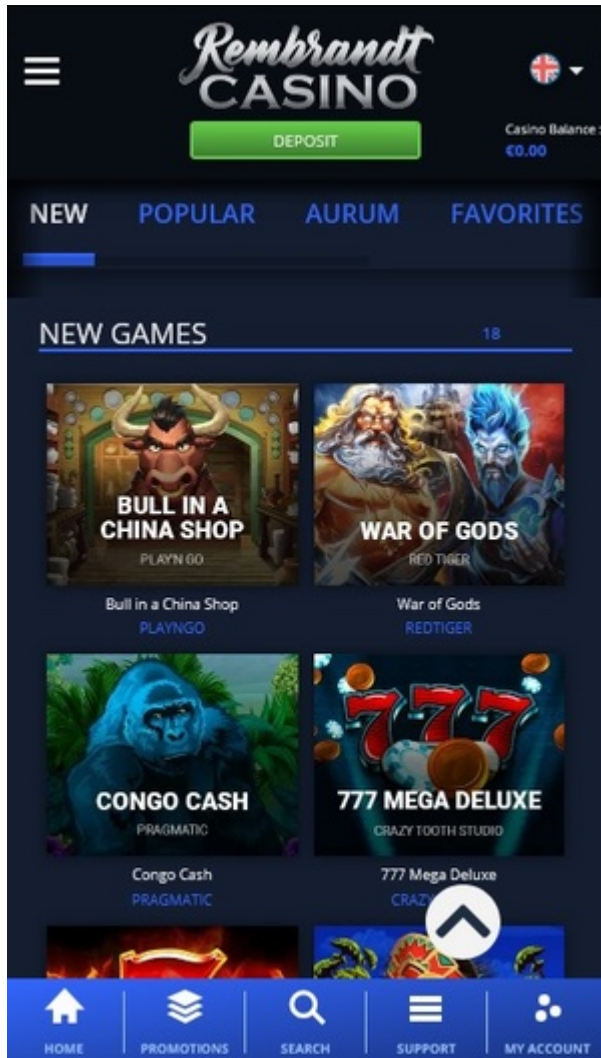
Rembrandt CASINO

DEPOSIT

Casino Balance :
€0.00

NEW POPULAR AURUM FAVORITES

NEW GAMES 18

BULL IN A CHINA SHOP
PLAYN GO
Bull in a China Shop
PLAYNGO

WAR OF GODS
RED TIGER
War of Gods
REDTIGER

CONGO CASH
PRAGMATIC
Congo Cash
PRAGMATIC

777 MEGA DELUXE
CRAZY TOOTH STUDIO
777 Mega Deluxe
CRAZY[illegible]

HOME PROMOTIONS SEARCH SUPPORT MY ACCOUNT